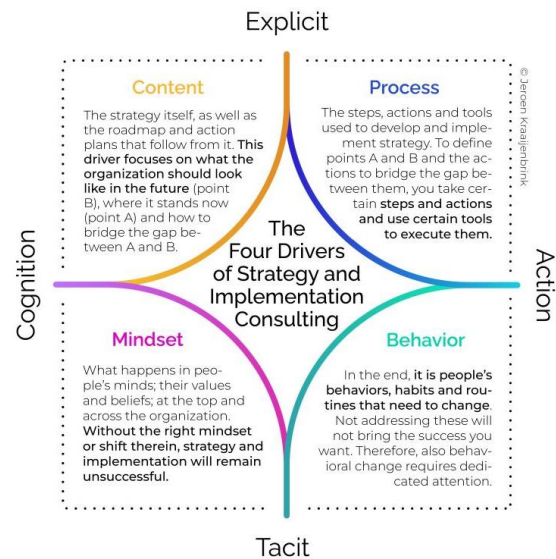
Explicit

Content

The strategy itself, as well as the roadmap and action plans that follow from it. This driver focuses on what the organization should look like in the future (point B), where it stands now (point A) and how to bridge the gap between A and B.

Process

The steps, actions and tools used to develop and implement strategy. To define points A and B and the actions to bridge the gap between them, you take certain steps and actions and use certain tools to execute them.

© Jeroen Kraaijenbrink

Cognition

The Four Drivers of Strategy and Implementation Consulting

Action

Mindset

What happens in people's minds; their values and beliefs; at the top and across the organization. Without the right mindset or shift therein, strategy and implementation will remain unsuccessful.

Behavior

In the end, it is people's behaviors, habits and routines that need to change. Not addressing these will not bring the success you want. Therefore, also behavioral change requires dedicated attention.

Tacit